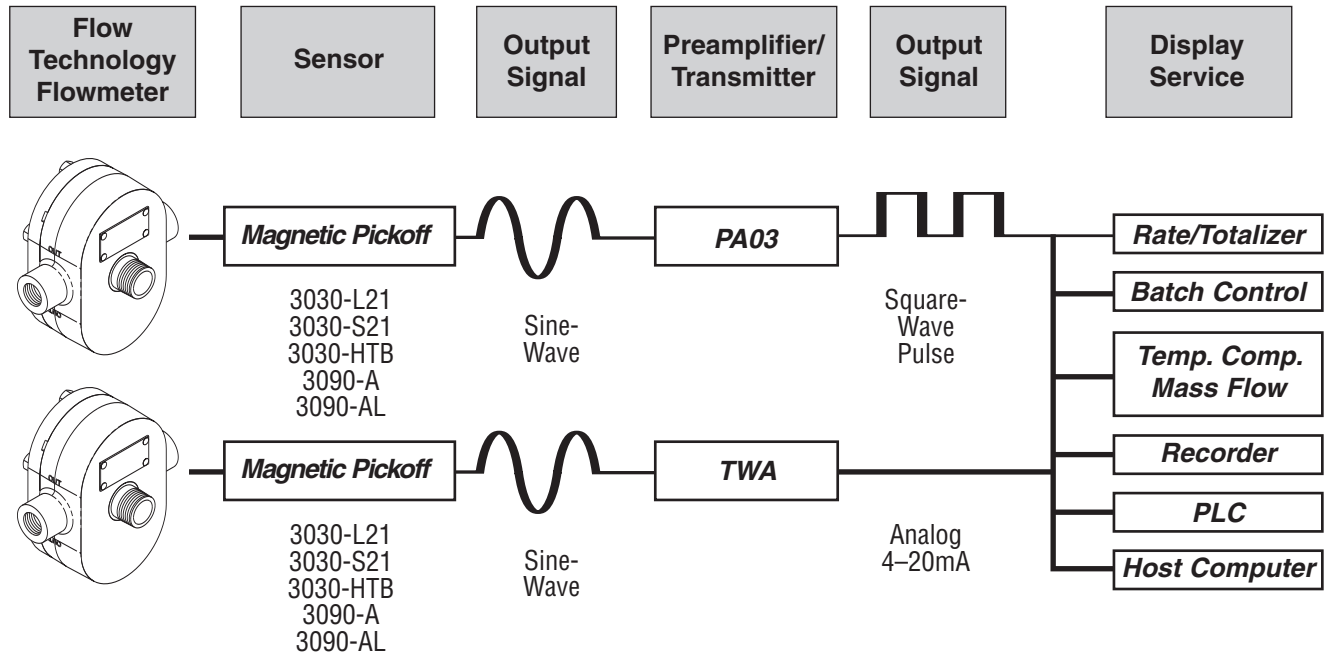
Flow Technology Flowmeter

Sensor

Output Signal

Preamplifier/ Transmitter

Output Signal

Display Service

OUT

Magnetic Pickoff

3030-L21
3030-S21
3030-HTB
3090-A
3090-AL

Sine-Wave

PA03

Square-Wave Pulse

Rate/Totalizer

Batch Control

Temp. Comp. Mass Flow

Recorder

PLC

Host Computer

Magnetic Pickoff

3030-L21
3030-S21
3030-HTB
3090-A
3090-AL

Sine-Wave

TWA

Analog
4–20mA